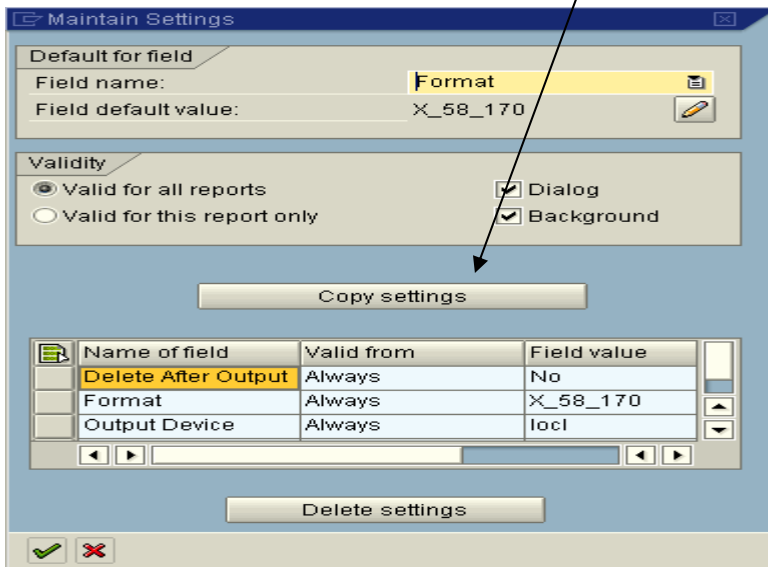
Maintain Settings

Default for field

Field name: Format

Field default value: X_58_170

Validity

Valid for all reports

Valid for this report only

Dialog

Background

Copy settings

| Name of field | Valid from | Field value |
|---|---|---|
| Delete After Output | Always | No |
| Format | Always | X_58_170 |
| Output Device | Always | locl |

Delete settings